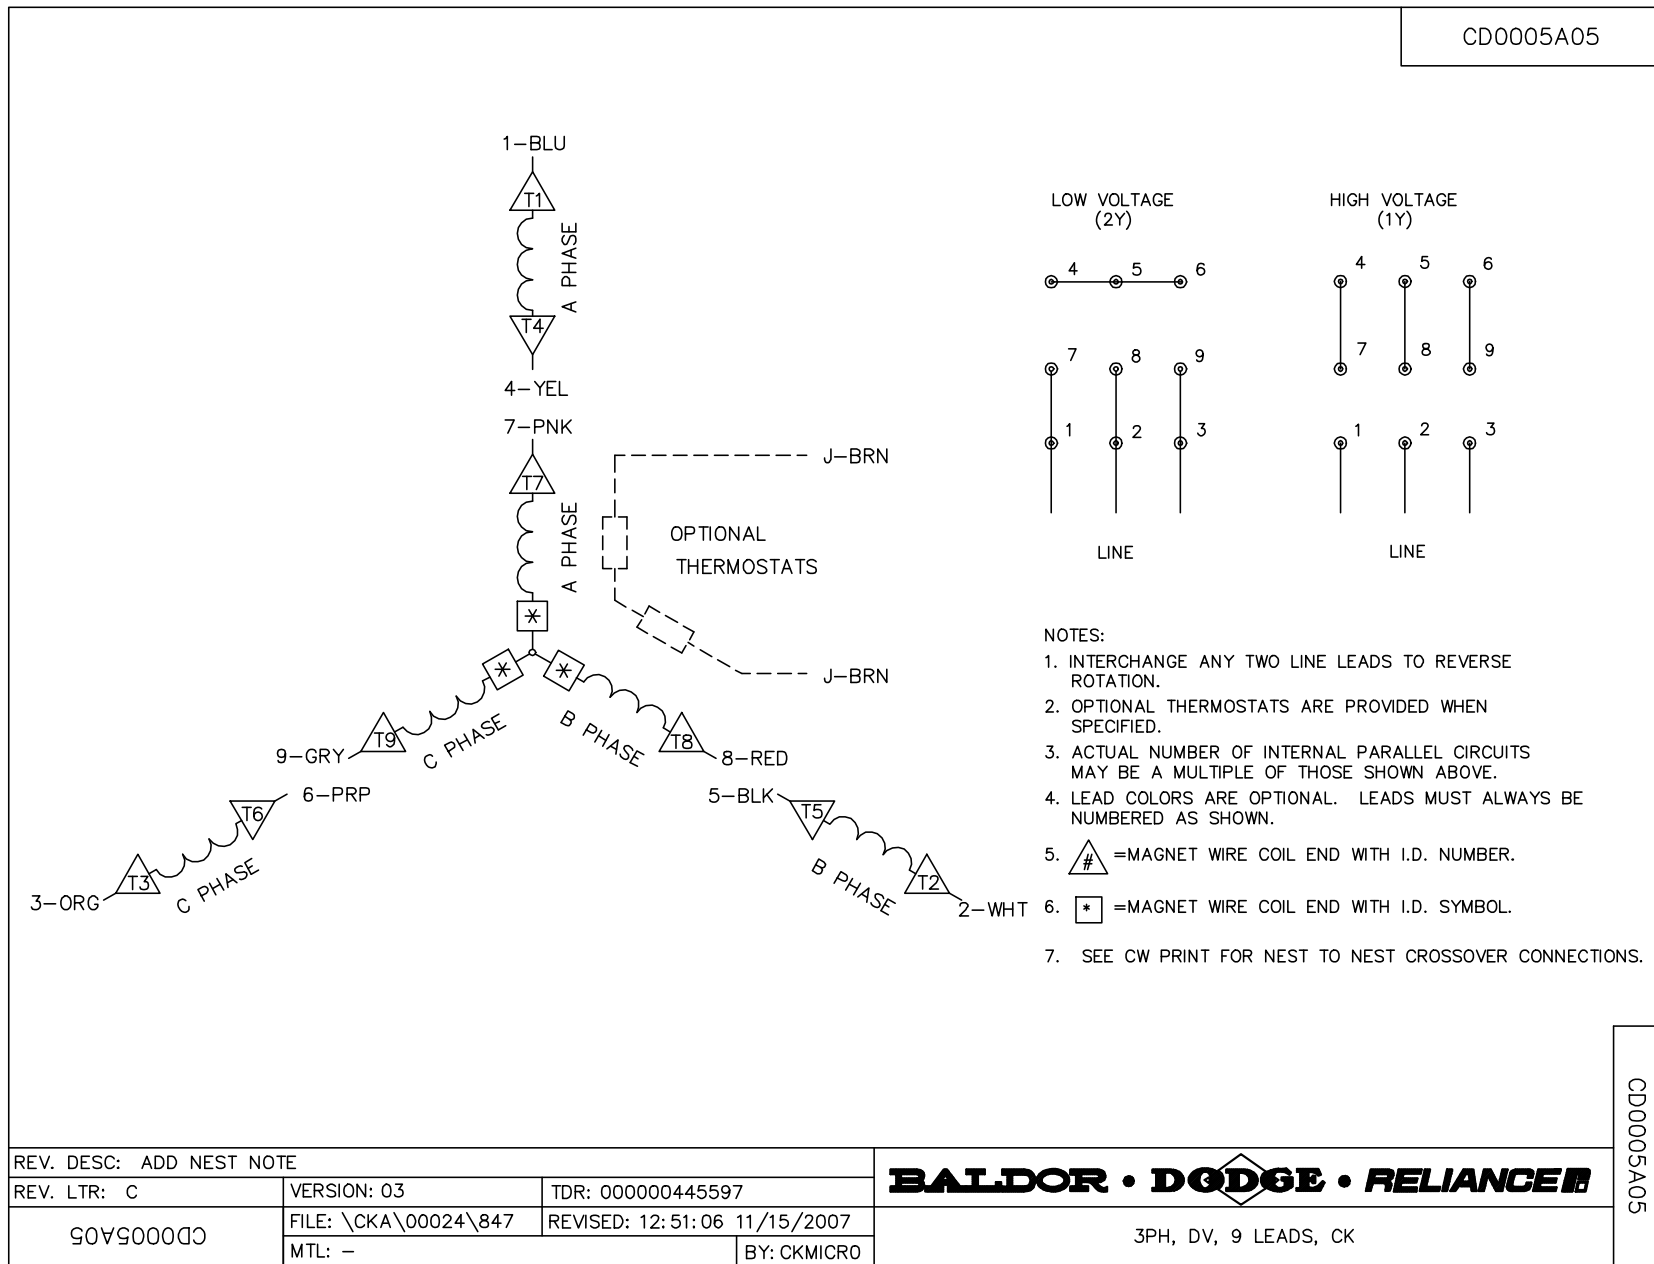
CD0005A05

1–BLU
T1
A PHASE
T4
4–YEL
7–PNK
T7
A PHASE
J–BRN
OPTIONAL
THERMOSTATS
J–BRN
9–GRY
T9
C PHASE
B PHASE
T8
8–RED
6–PRP
T6
5–BLK
T5
T3
C PHASE
3–ORG
B PHASE
T2
2–WHT

LOW VOLTAGE
(2Y)
4 5 6
7 8 9
1 2 3
LINE

HIGH VOLTAGE
(1Y)
4 5 6
7 8 9
1 2 3
LINE

NOTES:
1. INTERCHANGE ANY TWO LINE LEADS TO REVERSE ROTATION.
2. OPTIONAL THERMOSTATS ARE PROVIDED WHEN SPECIFIED.
3. ACTUAL NUMBER OF INTERNAL PARALLEL CIRCUITS MAY BE A MULTIPLE OF THOSE SHOWN ABOVE.
4. LEAD COLORS ARE OPTIONAL. LEADS MUST ALWAYS BE NUMBERED AS SHOWN.
5. # =MAGNET WIRE COIL END WITH I.D. NUMBER.
6. * =MAGNET WIRE COIL END WITH I.D. SYMBOL.
7. SEE CW PRINT FOR NEST TO NEST CROSSOVER CONNECTIONS.

CD0005A05

| REV. DESC: ADD NEST NOTE | | | |
|---|---|---|---|
| REV. LTR: C | VERSION: 03 | TDR: 000000445597 | |
| CD0005A05 | FILE: \CKA\00024\847 | REVISED: 12:51:06 11/15/2007 | |
| | MTL: – | | BY: CKMICRO |

BALDOR • DODGE • RELIANCE
3PH, DV, 9 LEADS, CK